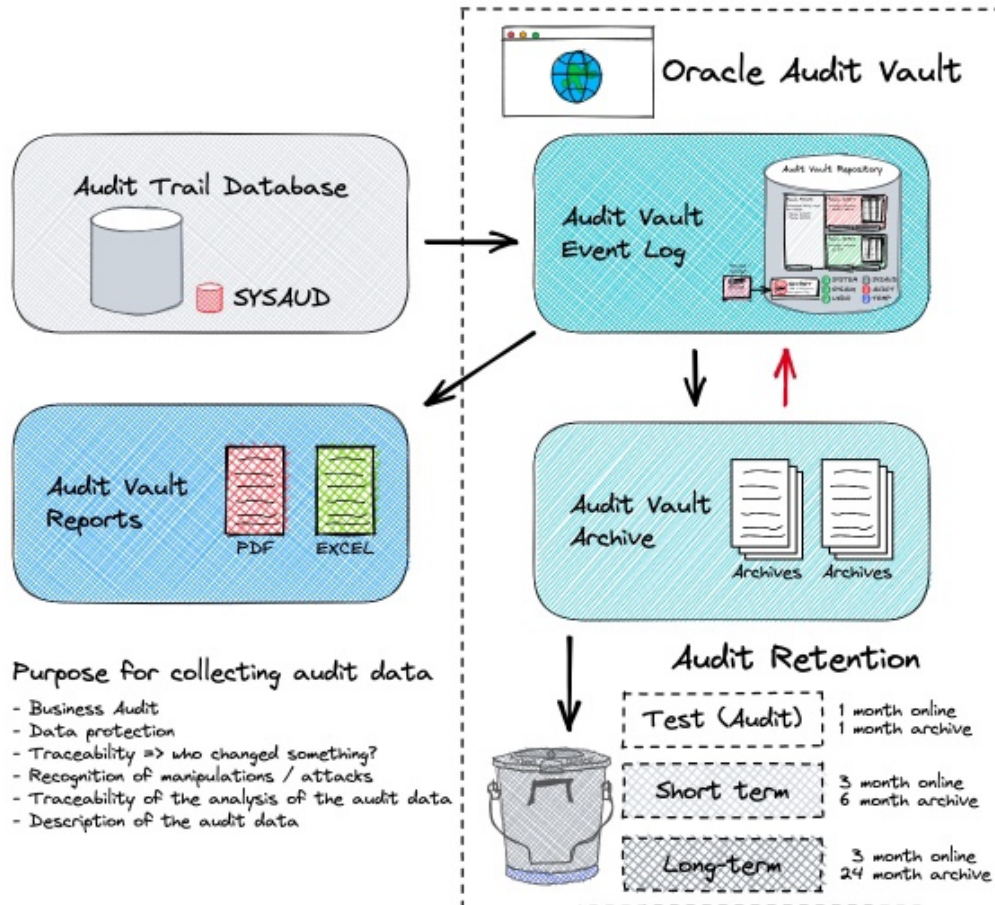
Oracle Audit Vault

Audit Trail Database

SYSAUD

Audit Vault Event Log

Audit Vault Repository

SYSTEM
SYSAUX
UNDO
USERS
TEMP

Audit Vault Reports

PDF
EXCEL

Audit Vault Archive

Archives
Archives

Purpose for collecting audit data
- Business Audit
- Data protection
- Traceability => who changed something?
- Recognition of manipulations / attacks
- Traceability of the analysis of the audit data
- Description of the audit data

Audit Retention

Test (Audit)
1 month online
1 month archive

Short term
3 month online
6 month archive

Long-term
3 month online
24 month archive